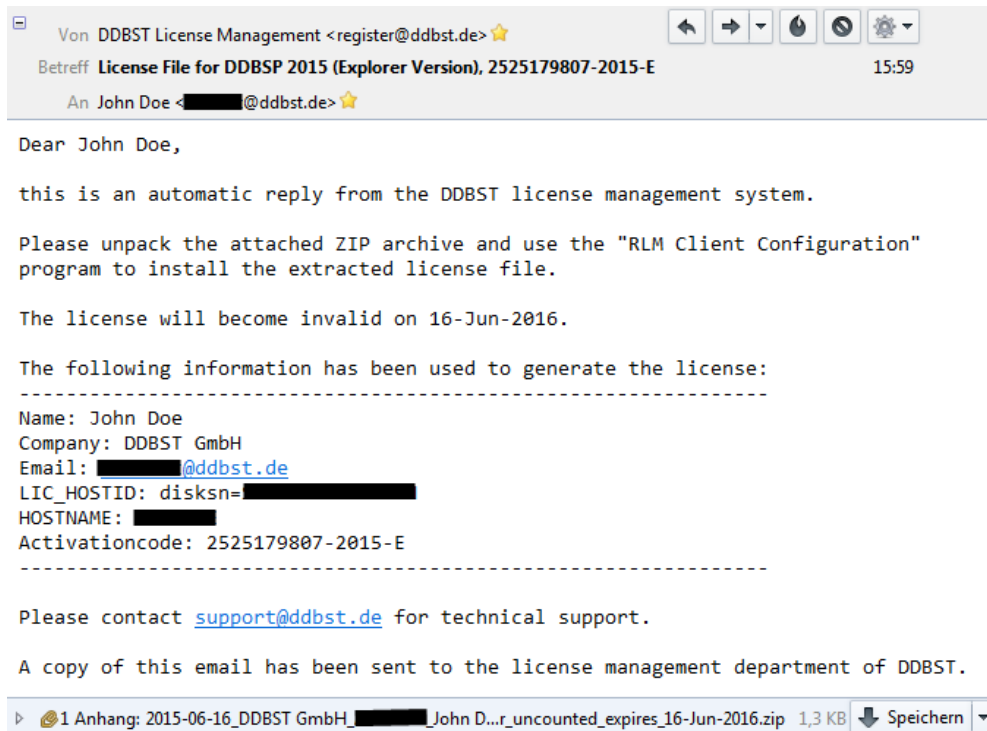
Von DDBST License Management <register@ddbst.de>

Betreff License File for DDBSP 2015 (Explorer Version), 2525179807-2015-E 15:59

An John Doe <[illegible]@ddbst.de>

Dear John Doe,

this is an automatic reply from the DDBST license management system.

Please unpack the attached ZIP archive and use the "RLM Client Configuration" program to install the extracted license file.

The license will become invalid on 16-Jun-2016.

The following information has been used to generate the license:
-----------------------------------------------------------------
Name: John Doe
Company: DDBST GmbH
Email: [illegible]@ddbst.de
LIC_HOSTID: disksn=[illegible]
HOSTNAME: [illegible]
Activationcode: 2525179807-2015-E
-----------------------------------------------------------------

Please contact support@ddbst.de for technical support.

A copy of this email has been sent to the license management department of DDBST.

1 Anhang: 2015-06-16_DDBST GmbH_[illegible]_John D...r_uncounted_expires_16-Jun-2016.zip 1,3 KB Speichern